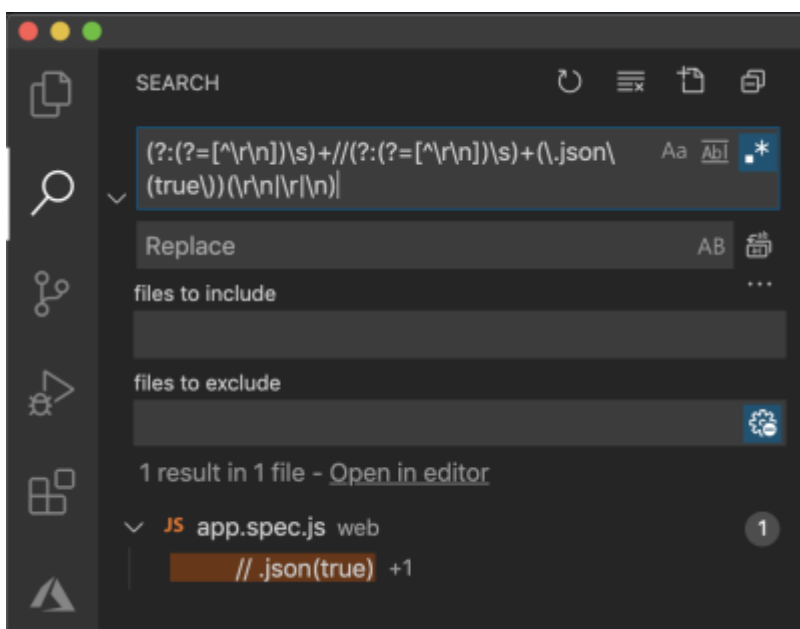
SEARCH

(?:(?=[^\r\n])\s)+//(?:(?=[^\r\n])\s)+(\.json\(true\))(\r\n|\r|\n)

Aa Ab| .*

Replace

AB

files to include

...

files to exclude

1 result in 1 file - Open in editor

JS app.spec.js web

1

// .json(true) +1